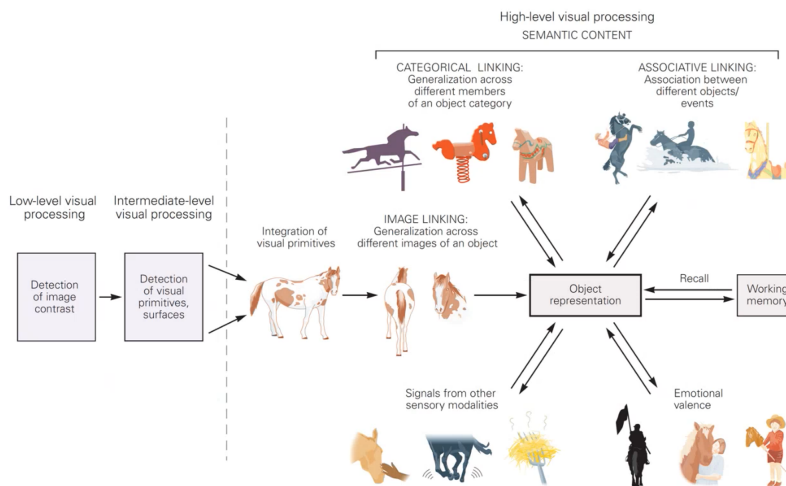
High-level visual processing
SEMANTIC CONTENT

CATEGORICAL LINKING:
Generalization across different members of an object category

ASSOCIATIVE LINKING:
Association between different objects/ events

Low-level visual processing

Intermediate-level visual processing

Detection of image contrast

Detection of visual primitives, surfaces

Integration of visual primitives

IMAGE LINKING:
Generalization across different images of an object

Object representation

Recall

Working memory

Signals from other sensory modalities

Emotional valence